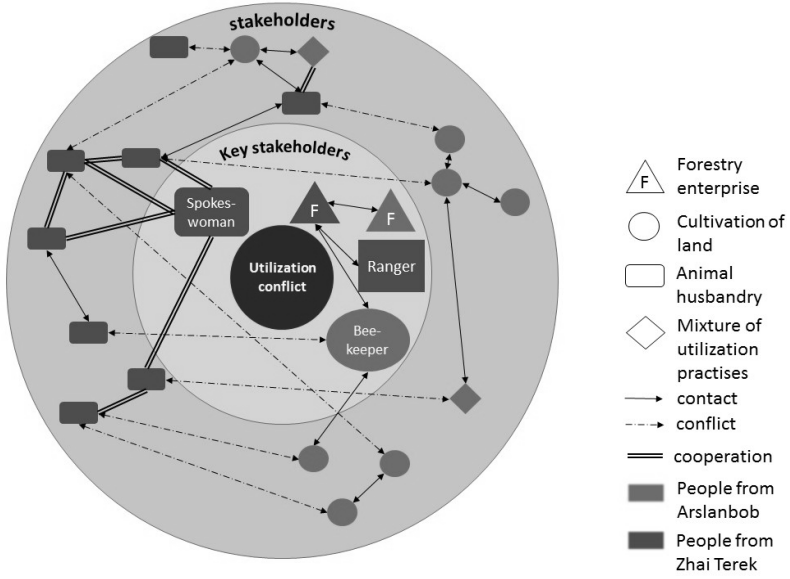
stakeholders

Key stakeholders

Spokes-woman

F

F

Utilization conflict

Ranger

Bee-keeper

F Forestry enterprise

Cultivation of land

Animal husbandry

Mixture of utilization practises

contact

conflict

cooperation

People from Arslanbob

People from Zhai Terek